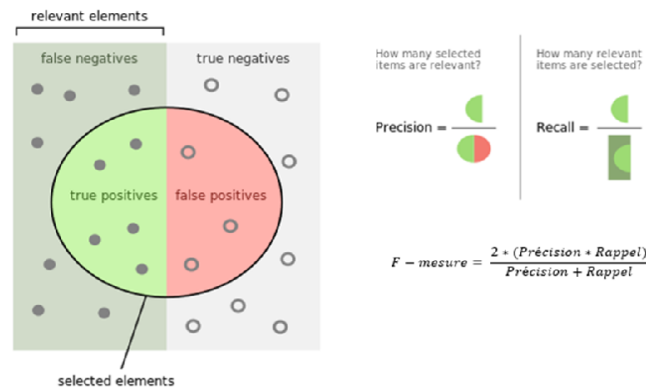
relevant elements

false negatives

true negatives

true positives

false positives

selected elements

How many selected items are relevant?

Precision =

How many relevant items are selected?

Recall =

$F - mesure = \frac{2 * (Précision * Rappel)}{Précision + Rappel}$